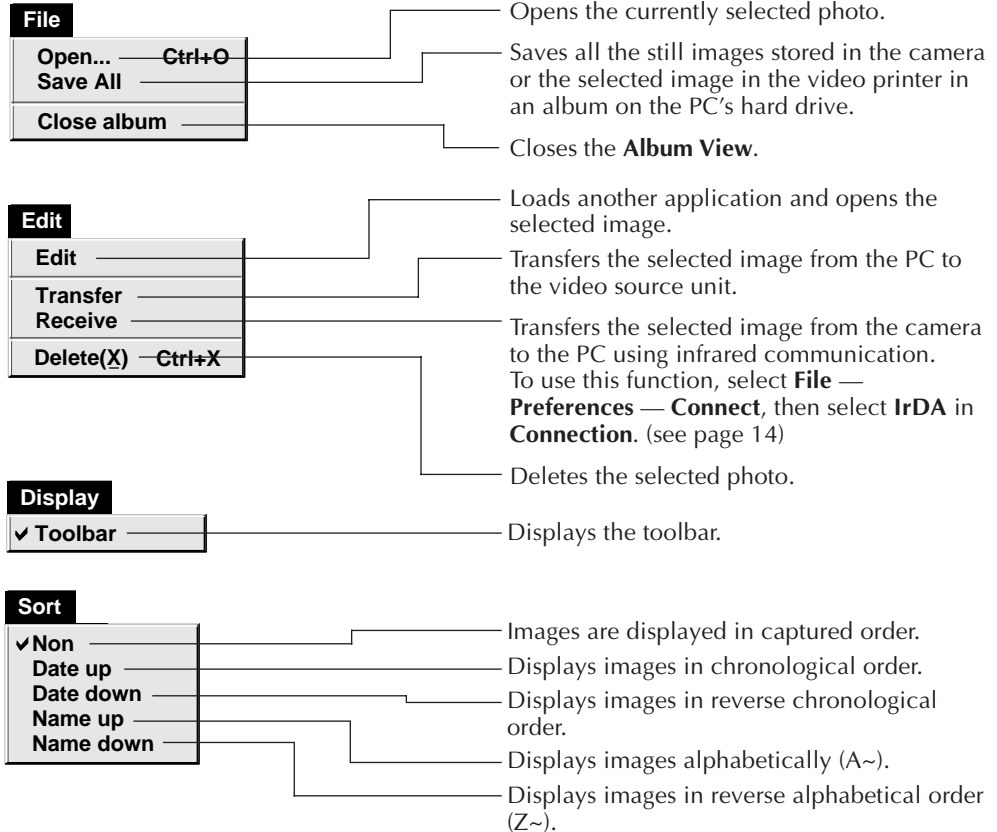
File

Open... Ctrl+O
Save All

Close album

Opens the currently selected photo.

Saves all the still images stored in the camera or the selected image in the video printer in an album on the PC's hard drive.

Closes the **Album View**.

Edit

Edit

Transfer
Receive

Delete(X) Ctrl+X

Loads another application and opens the selected image.

Transfers the selected image from the PC to the video source unit.

Transfers the selected image from the camera to the PC using infrared communication. To use this function, select **File** — **Preferences** — **Connect**, then select **IrDA** in **Connection**. (see page 14)

Deletes the selected photo.

Display

✔ Toolbar

Displays the toolbar.

Sort

✔Non
Date up
Date down
Name up
Name down

Images are displayed in captured order.

Displays images in chronological order.

Displays images in reverse chronological order.

Displays images alphabetically (A~).

Displays images in reverse alphabetical order (Z~).